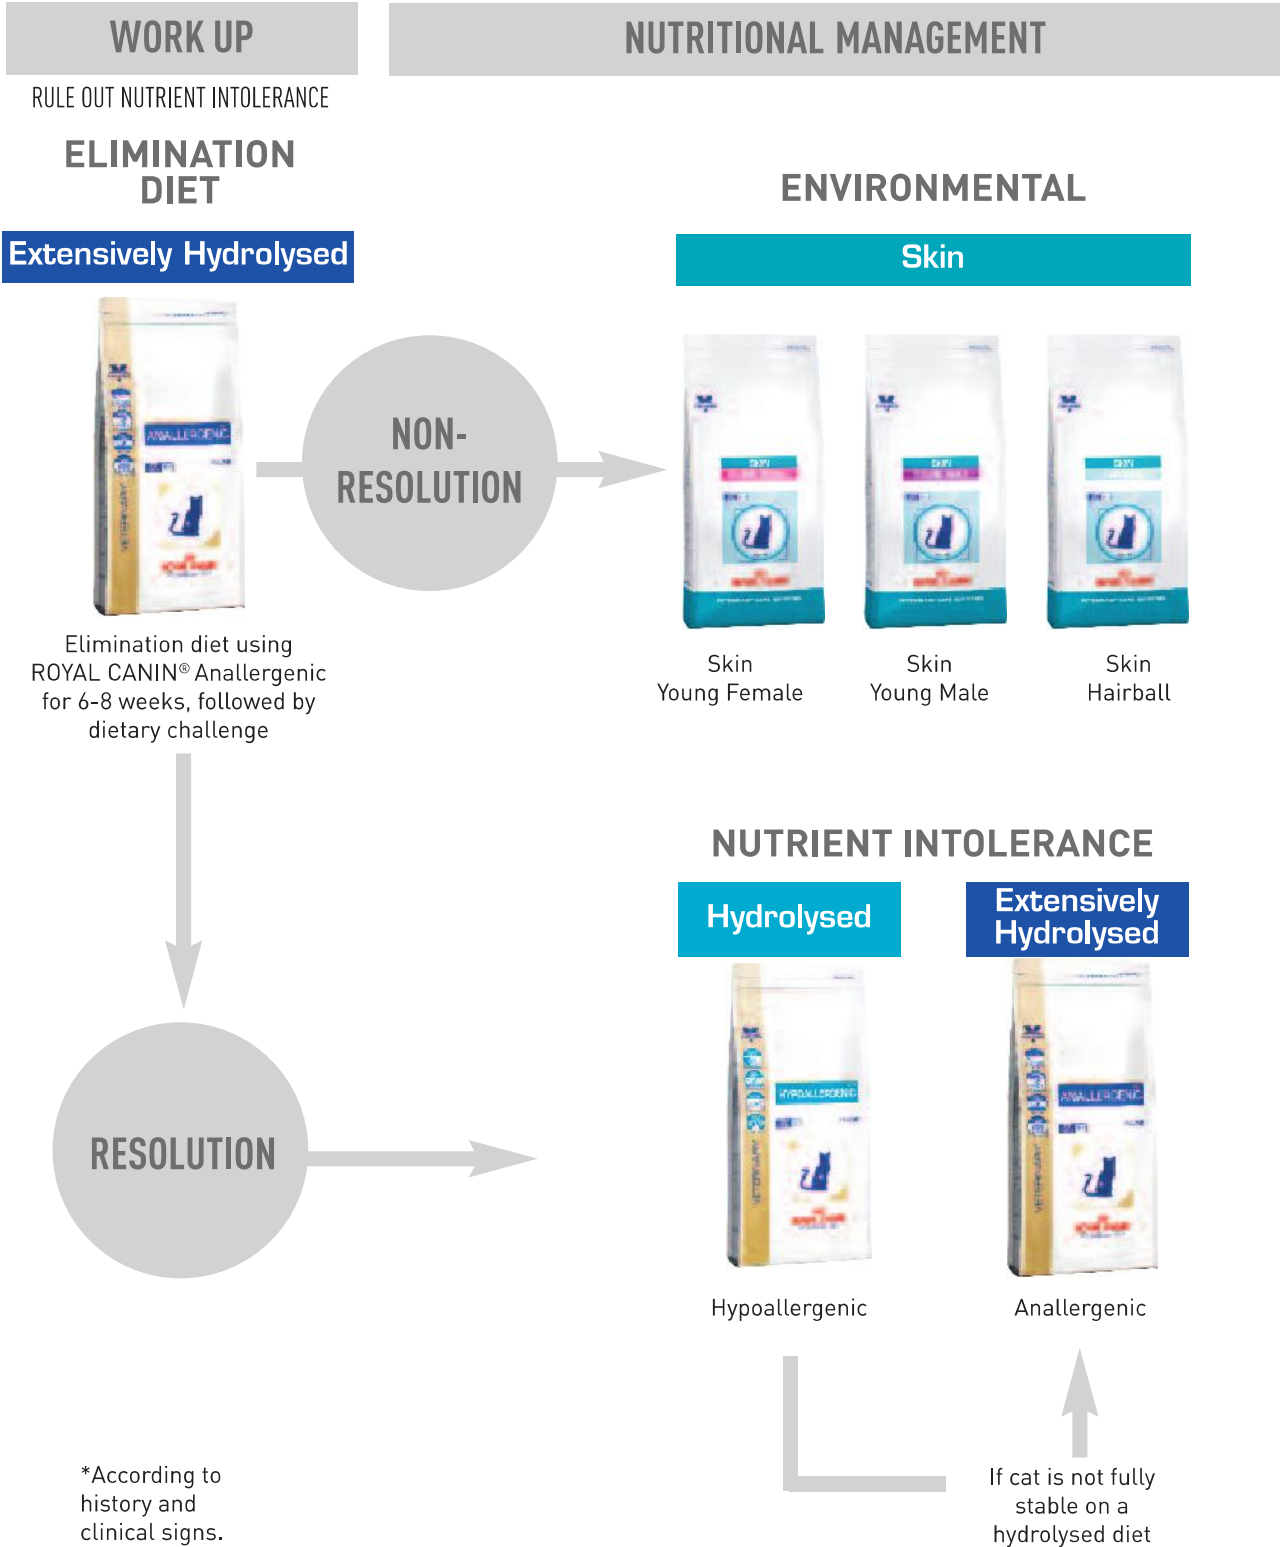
WORK UP

RULE OUT NUTRIENT INTOLERANCE

ELIMINATION DIET

Extensively Hydrolysed

ANALLERGENIC

Elimination diet using ROYAL CANIN® Anallergenic for 6-8 weeks, followed by dietary challenge

NON-RESOLUTION

NUTRITIONAL MANAGEMENT

ENVIRONMENTAL

Skin

Skin
Young Female

Skin
Young Male

Skin
Hairball

NUTRIENT INTOLERANCE

Hydrolysed

Extensively Hydrolysed

HYPOALLERGENIC

ANALLERGENIC

Hypoallergenic

Anallergenic

RESOLUTION

If cat is not fully stable on a hydrolysed diet

*According to history and clinical signs.